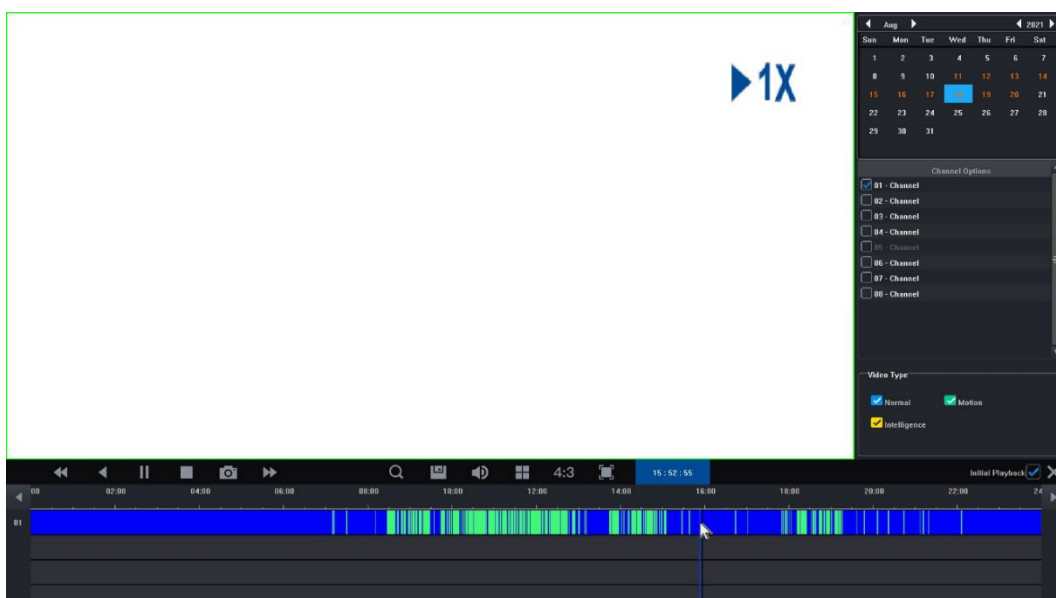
▶1X

◀ Aug ▶ ◀ 2021 ▶

| Sun | Mon | Tue | Wed | Thu | Fri | Sat |
|---|---|---|---|---|---|---|
| 1 | 2 | 3 | 4 | 5 | 6 | 7 |
| 8 | 9 | 10 | 11 | 12 | 13 | 14 |
| 15 | 16 | 17 | 18 | 19 | 20 | 21 |
| 22 | 23 | 24 | 25 | 26 | 27 | 28 |
| 29 | 30 | 31 | | | | |

Channel Options
01 - Channel
02 - Channel
03 - Channel
04 - Channel
05 - Channel
06 - Channel
07 - Channel
08 - Channel

Video Type
Normal
Motion
Intelligence

4:3
15 : 52 : 55
Initial Playback

00 02:00 04:00 06:00 08:00 10:00 12:00 14:00 16:00 18:00 20:00 22:00 24

01